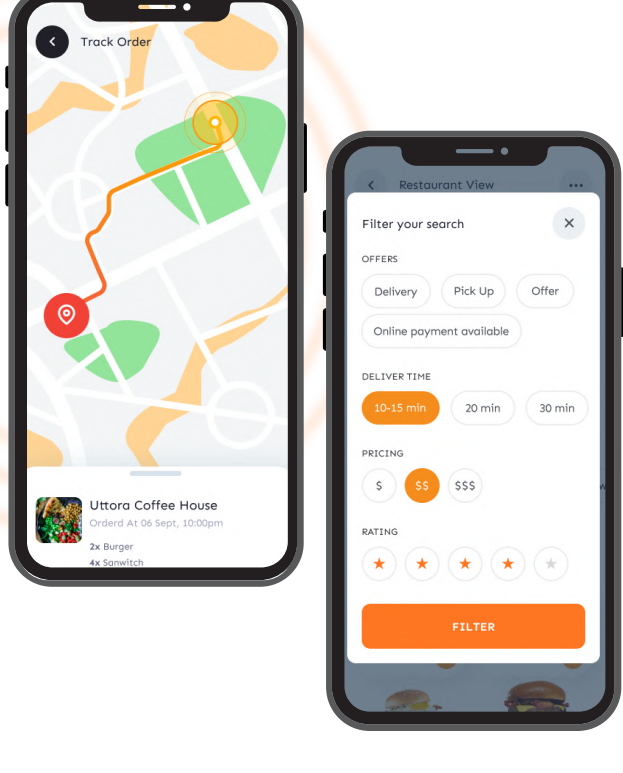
Track Order

Uttora Coffee House
Orderd At 06 Sept, 10:00pm
2x Burger
4x Sanwitch

Restaurant View

Filter your search

OFFERS
Delivery
Pick Up
Offer
Online payment available

DELIVER TIME
10-15 min
20 min
30 min

PRICING
$
$$
$$$

RATING

FILTER